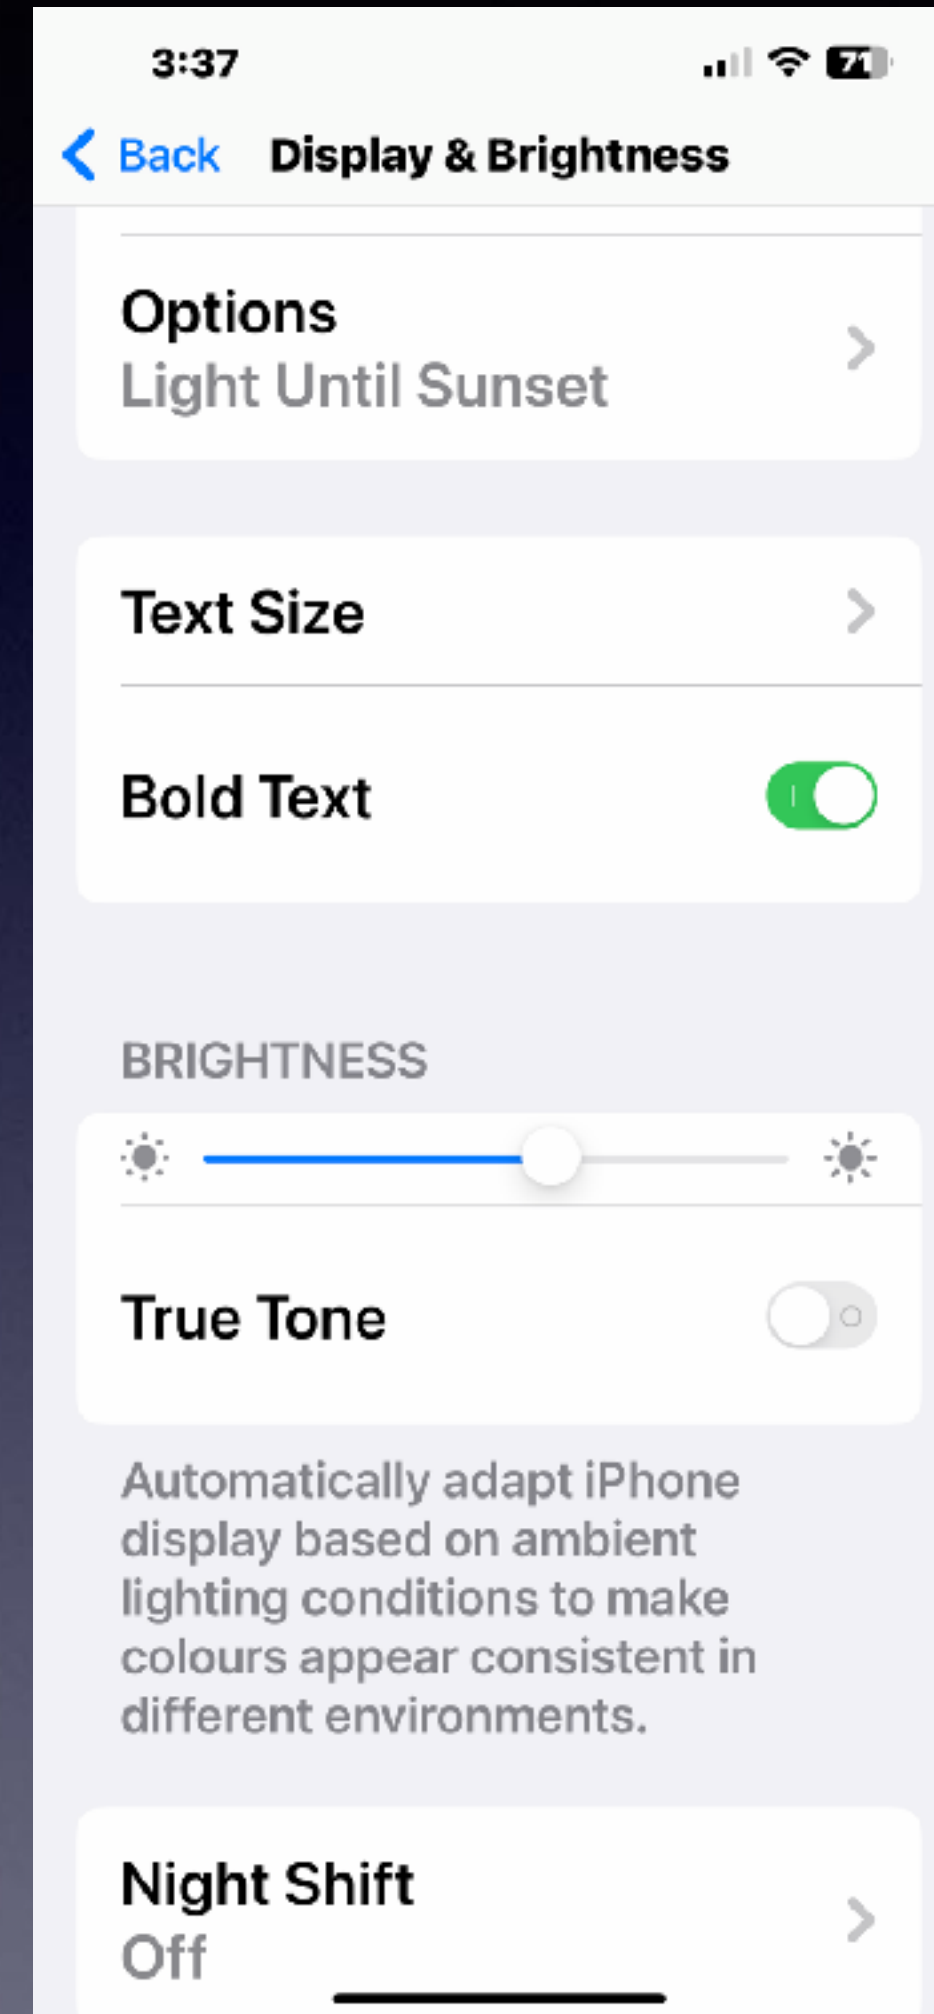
3:37

71

Back Display & Brightness

Options
Light Until Sunset

Text Size

Bold Text

BRIGHTNESS

True Tone

Automatically adapt iPhone display based on ambient lighting conditions to make colours appear consistent in different environments.

Night Shift
Off